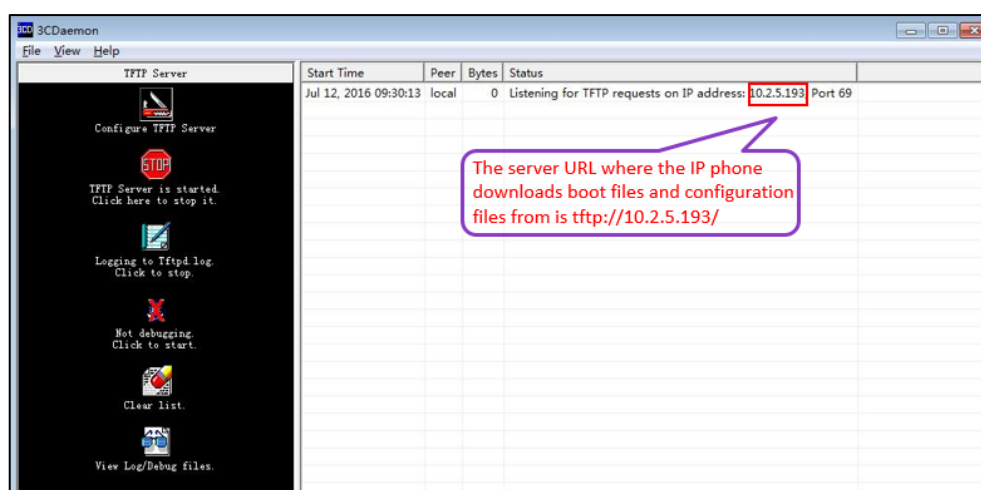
3CD 3CDaemon
File View Help

TFTP Server

Configure TFTP Server

STOP

TFTP Server is started. Click here to stop it.

Logging to Tftpd.log. Click to stop.

Not debugging. Click to start.

Clear list.

View Log/Debug files.

| Start Time | Peer | Bytes | Status |
|---|---|---|---|
| Jul 12, 2016 09:30:13 | local | 0 | Listening for TFTP requests on IP address: 10.2.5.193, Port 69 |

The server URL where the IP phone downloads boot files and configuration files from is tftp://10.2.5.193/